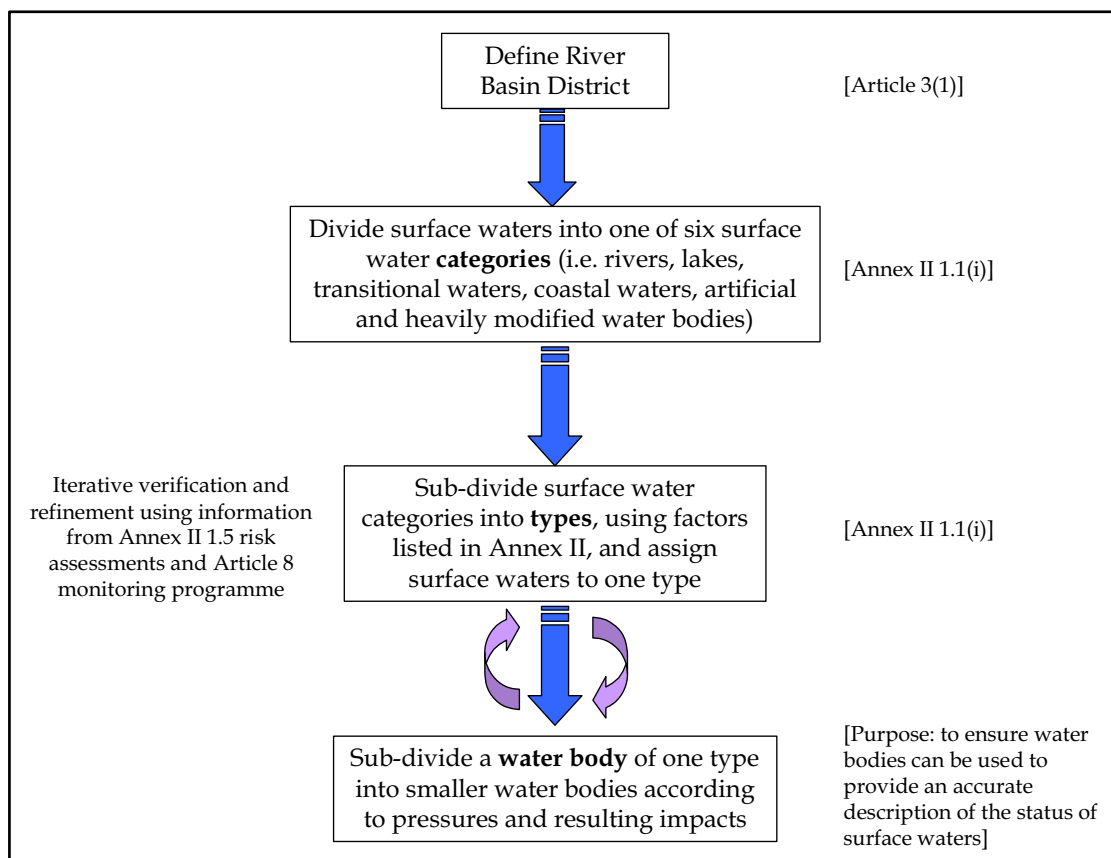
Define River Basin District

[Article 3(1)]

Divide surface waters into one of six surface water **categories** (i.e. rivers, lakes, transitional waters, coastal waters, artificial and heavily modified water bodies)

[Annex II 1.1(i)]

Iterative verification and refinement using information from Annex II 1.5 risk assessments and Article 8 monitoring programme

Sub-divide surface water categories into **types**, using factors listed in Annex II, and assign surface waters to one type

[Annex II 1.1(i)]

Sub-divide a **water body** of one type into smaller water bodies according to pressures and resulting impacts

[Purpose: to ensure water bodies can be used to provide an accurate description of the status of surface waters]